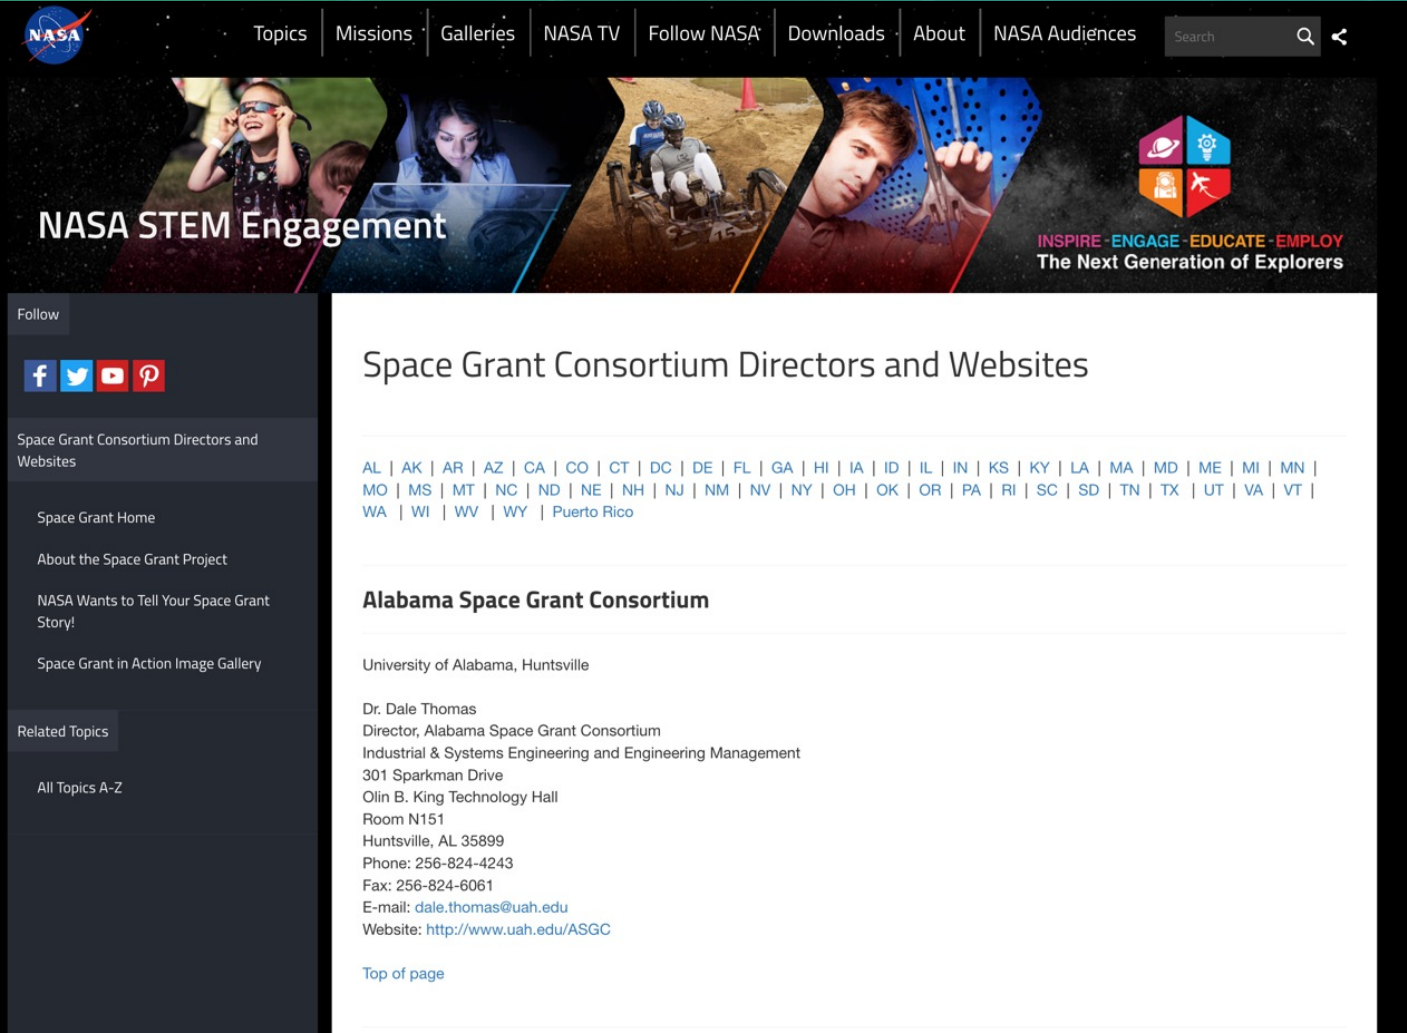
NASA

Topics | Missions | Galleries | NASA TV | Follow NASA | Downloads | About | NASA Audiences

Search

NASA STEM Engagement

INSPIRE - ENGAGE - EDUCATE - EMPLOY
The Next Generation of Explorers

Follow

Space Grant Consortium Directors and Websites

Space Grant Home

About the Space Grant Project

NASA Wants to Tell Your Space Grant Story!

Space Grant in Action Image Gallery

Related Topics

All Topics A-Z

Space Grant Consortium Directors and Websites

AL | AK | AR | AZ | CA | CO | CT | DC | DE | FL | GA | HI | IA | ID | IL | IN | KS | KY | LA | MA | MD | ME | MI | MN | MO | MS | MT | NC | ND | NE | NH | NJ | NM | NV | NY | OH | OK | OR | PA | RI | SC | SD | TN | TX | UT | VA | VT | WA | WI | WV | WY | Puerto Rico

Alabama Space Grant Consortium

University of Alabama, Huntsville

Dr. Dale Thomas
Director, Alabama Space Grant Consortium
Industrial & Systems Engineering and Engineering Management
301 Sparkman Drive
Olin B. King Technology Hall
Room N151
Huntsville, AL 35899
Phone: 256-824-4243
Fax: 256-824-6061
E-mail: dale.thomas@uah.edu
Website: http://www.uah.edu/ASGC

Top of page